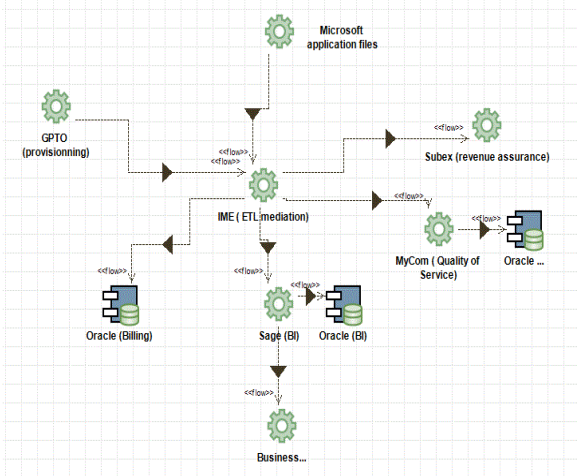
Microsoft application files

GPTO (provisionning)

<<flow>>
<<flow>>
<<flow>>

<<flow>>

Subex (revenue assurance)

IME ( ETL mediation)

<<flow>>

<<flow>>

MyCom ( Quality of Service)

Oracle ...

<<flow>>

<<flow>>

<<flow>>

Oracle (Billing)

Sage (BI)

Oracle (BI)

<<flow>>

Business...